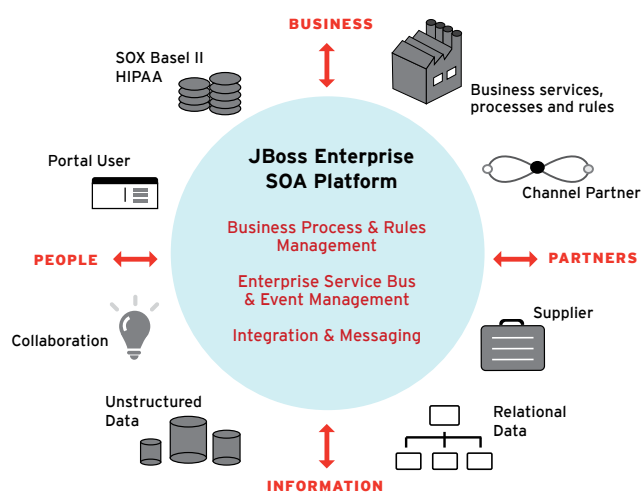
BUSINESS

SOX Basel II
HIPAA

Business services, processes and rules

Portal User

JBoss Enterprise SOA Platform

Channel Partner

Business Process & Rules Management

PEOPLE

Enterprise Service Bus & Event Management

PARTNERS

Integration & Messaging

Supplier

Collaboration

Unstructured Data

Relational Data

INFORMATION